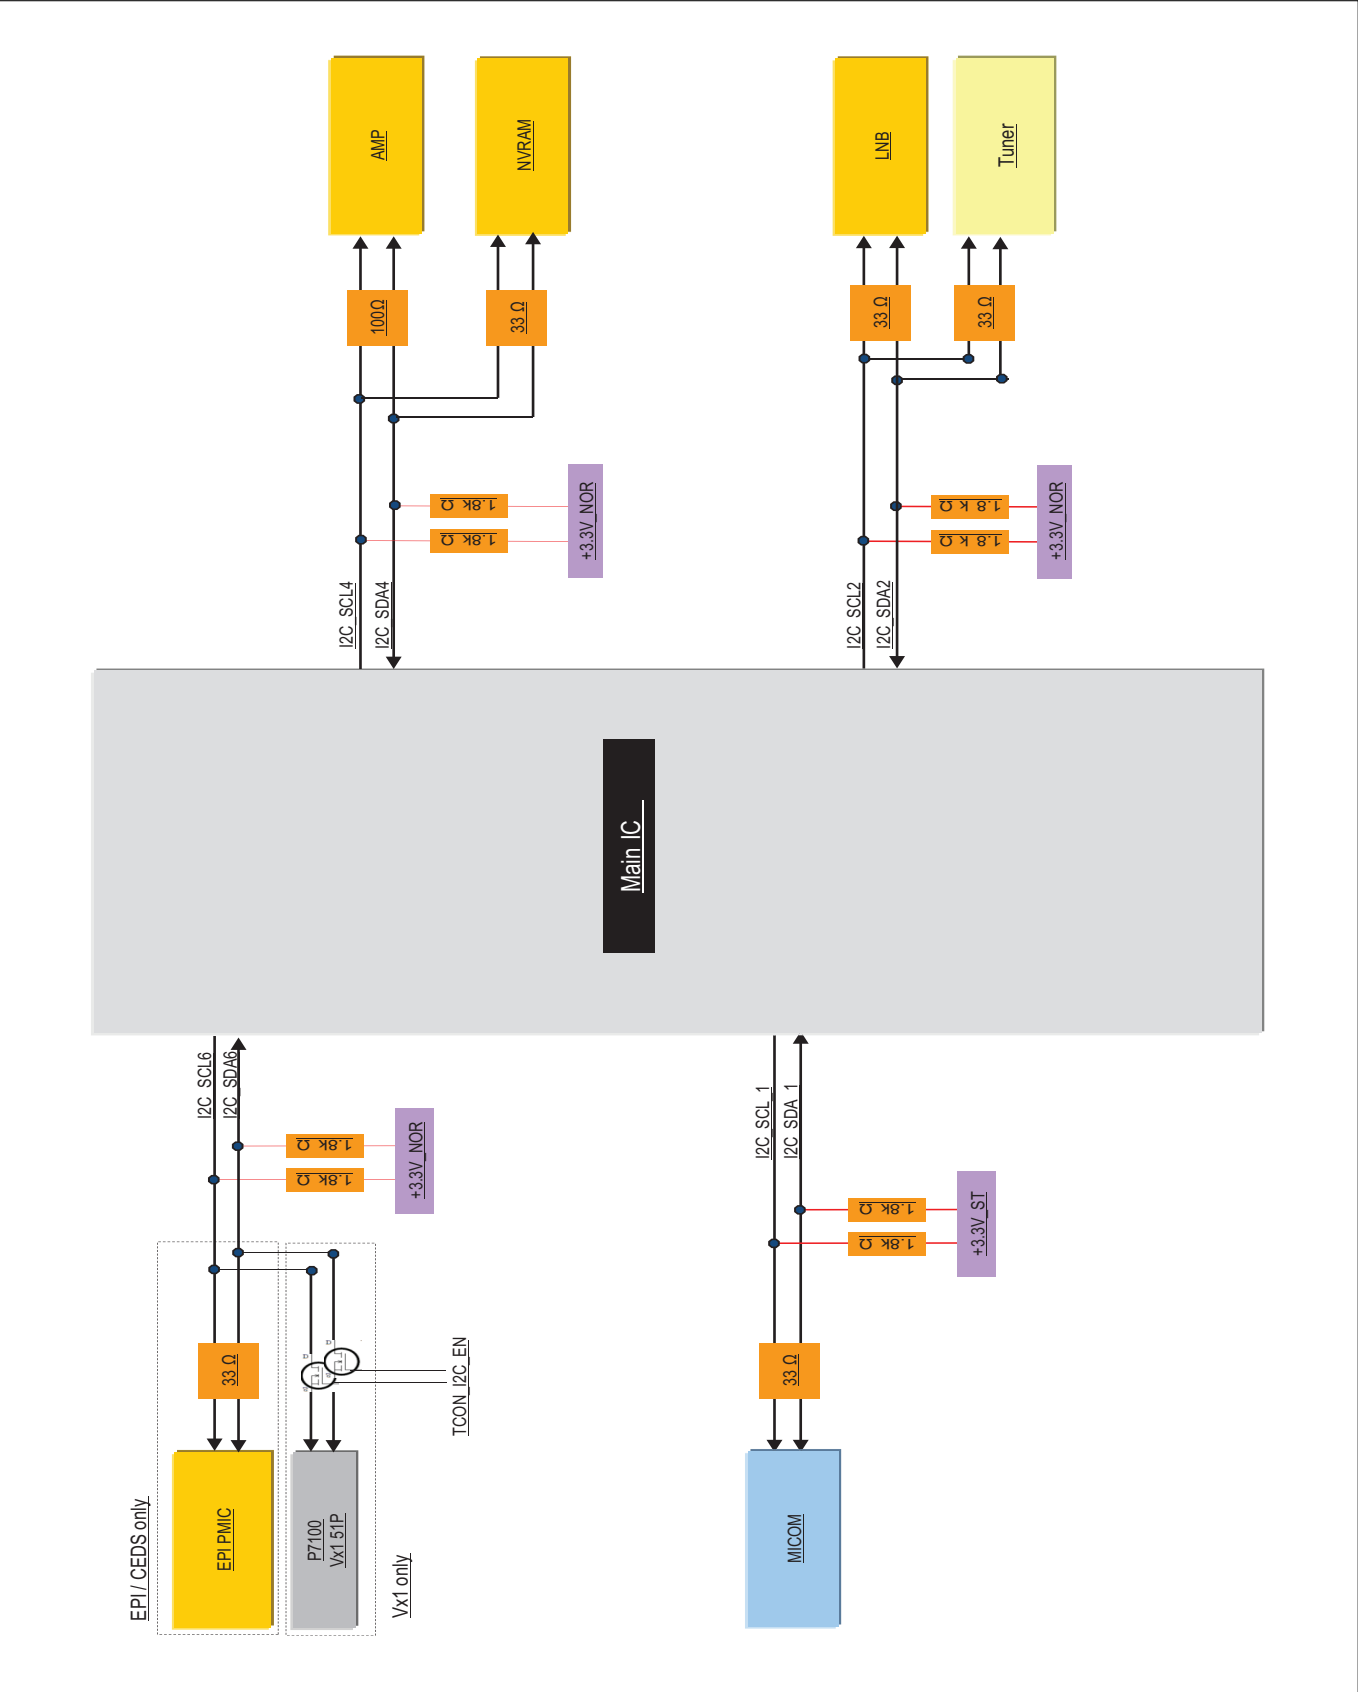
AMP

NVRAM

LNB

Tuner

100Ω

33 Ω

33 Ω

33 Ω

1.8k Ω

1.8k Ω

+3.3V_NOR

1.8 k Ω

1.8 k Ω

+3.3V_NOR

I2C_SCL4

I2C_SDA4

I2C_SCL2

I2C_SDA2

Main IC

I2C_SCL6

I2C_SDA6

1.8k Ω

1.8k Ω

+3.3V_NOR

I2C_SCL_1

I2C_SDA_1

1.8k Ω

1.8k Ω

+3.3V_ST

33 Ω

TCON_I2C_EN

33 Ω

EPI / CEDS only

EPI PMIC

P7100
Vx1 51P

Vx1 only

MICOM